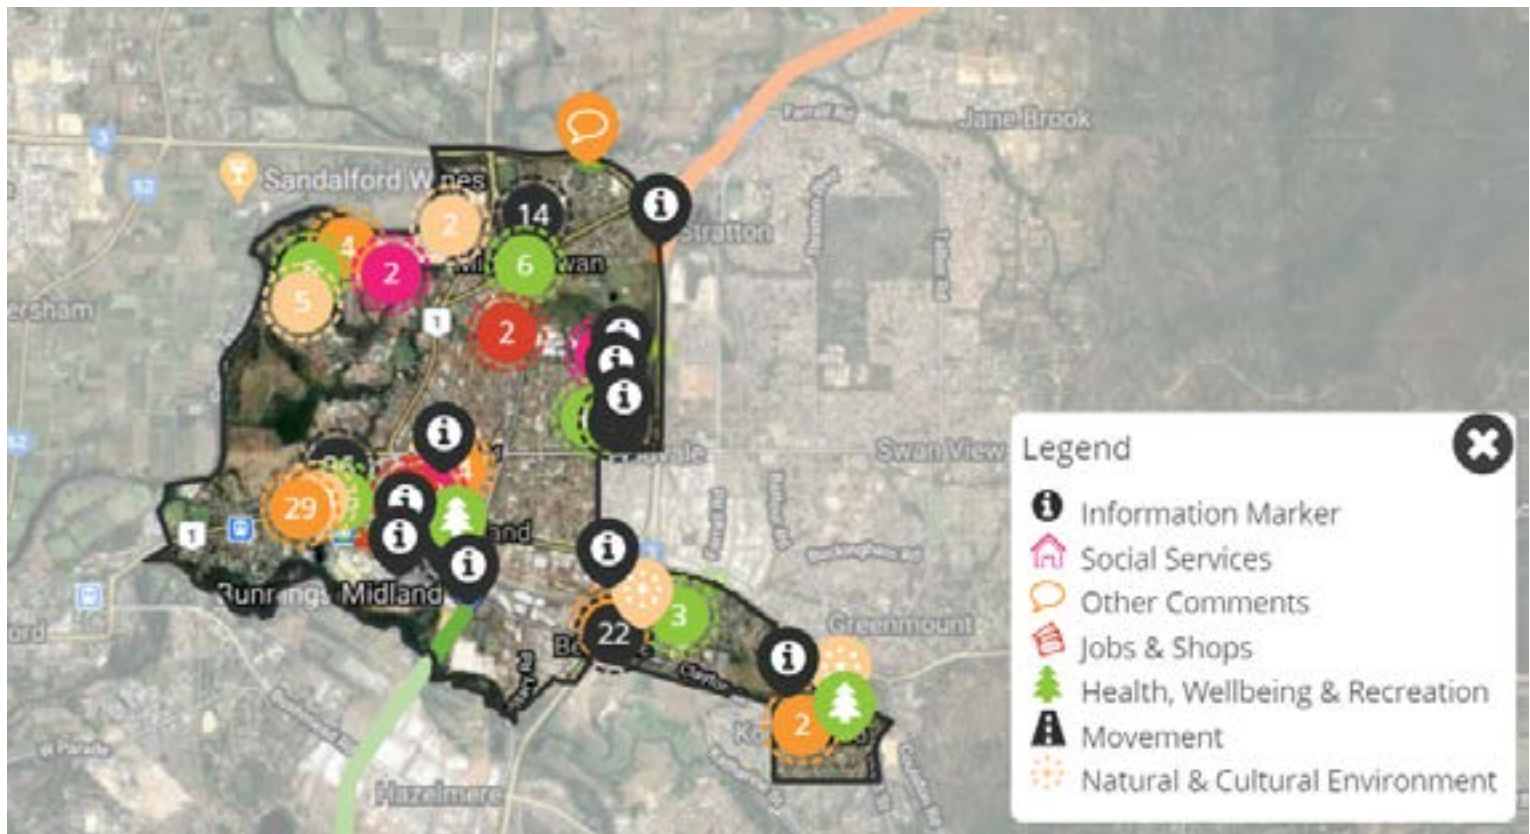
Jane Brook
Sandalford W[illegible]nes
Stratton
ersham
Swan View
Bunnings Midland
Greenmount
Hazelmere
3
52
1
14
2
4
2
6
5
2
29
22
3
2

Legend
Information Marker
Social Services
Other Comments
Jobs & Shops
Health, Wellbeing & Recreation
Movement
Natural & Cultural Environment